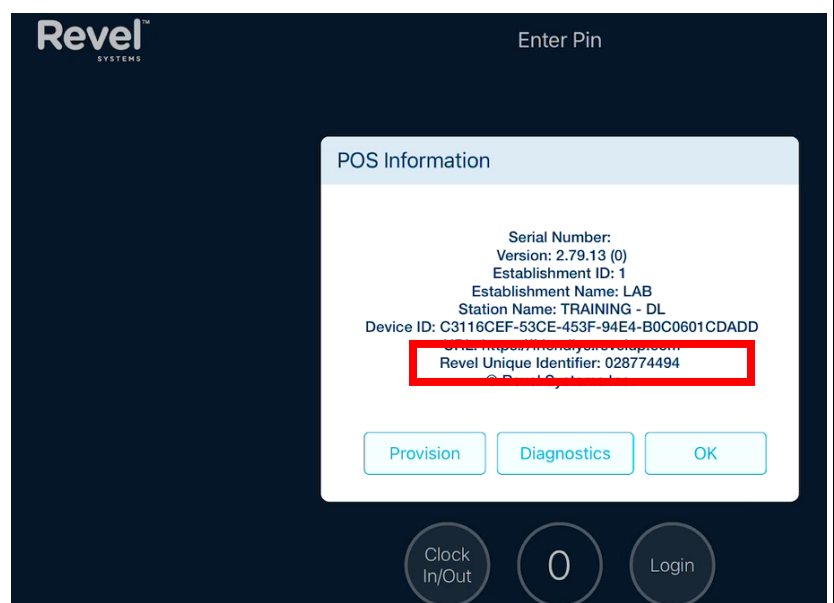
Revel™
SYSTEMS

Enter Pin

POS Information

Serial Number:
Version: 2.79.13 (0)
Establishment ID: 1
Establishment Name: LAB
Station Name: TRAINING - DL
Device ID: C3116CEF-53CE-453F-94E4-B0C0601CDADD
URL: https://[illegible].revelup.com
Revel Unique Identifier: 028774494
© Revel Systems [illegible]

Provision
Diagnostics
OK

Clock In/Out
0
Login